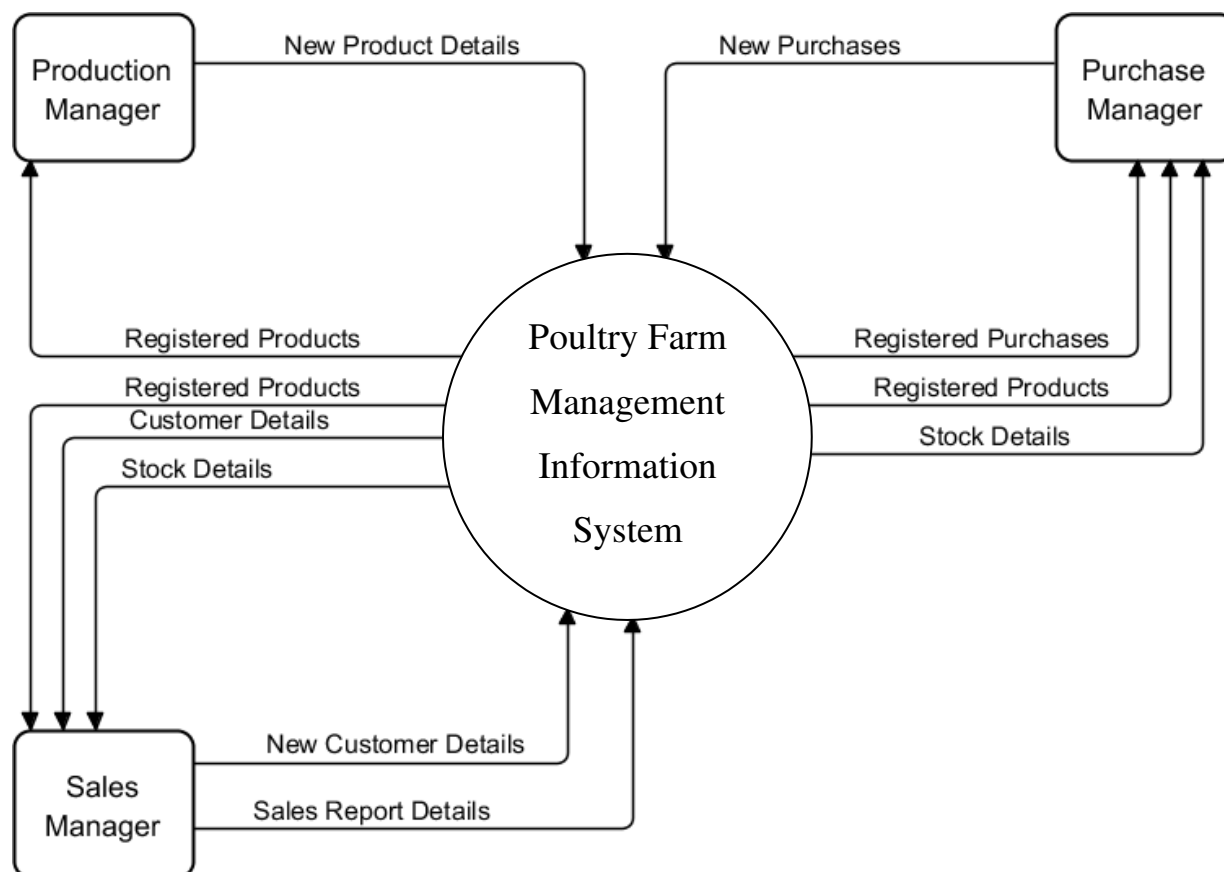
Production Manager

New Product Details

New Purchases

Purchase Manager

Registered Products

Poultry Farm Management Information System

Registered Purchases

Registered Products

Customer Details

Registered Products

Stock Details

Stock Details

Sales Manager

New Customer Details

Sales Report Details